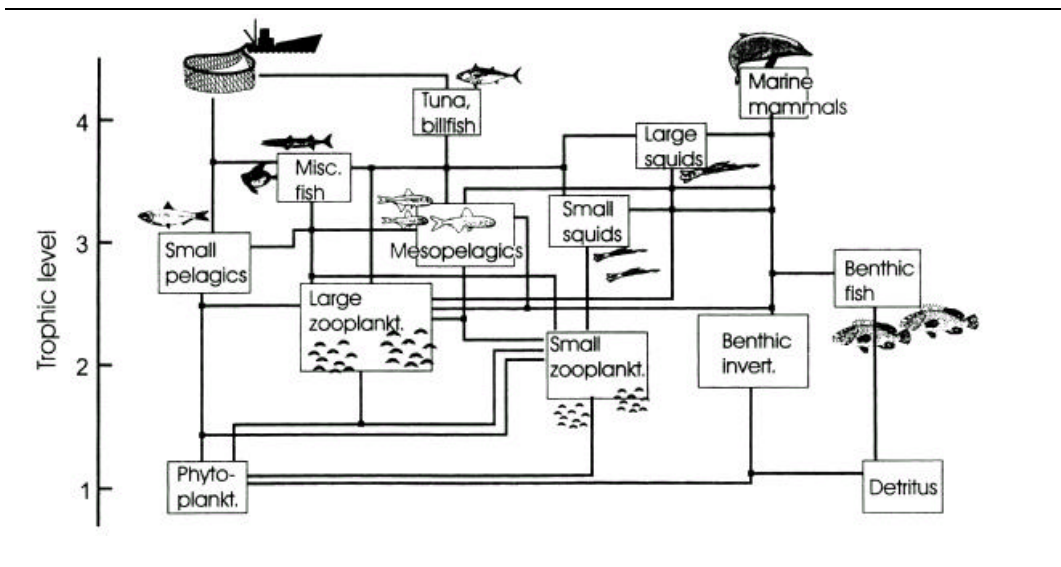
Trophic level

4

3

2

1

Tuna, billfish

Marine mammals

Large squids

Misc. fish

Small squids

Small pelagics

Mesopelagics

Benthic fish

Large zooplankt.

Small zooplankt.

Benthic invert.

Phyto-plankt.

Detritus